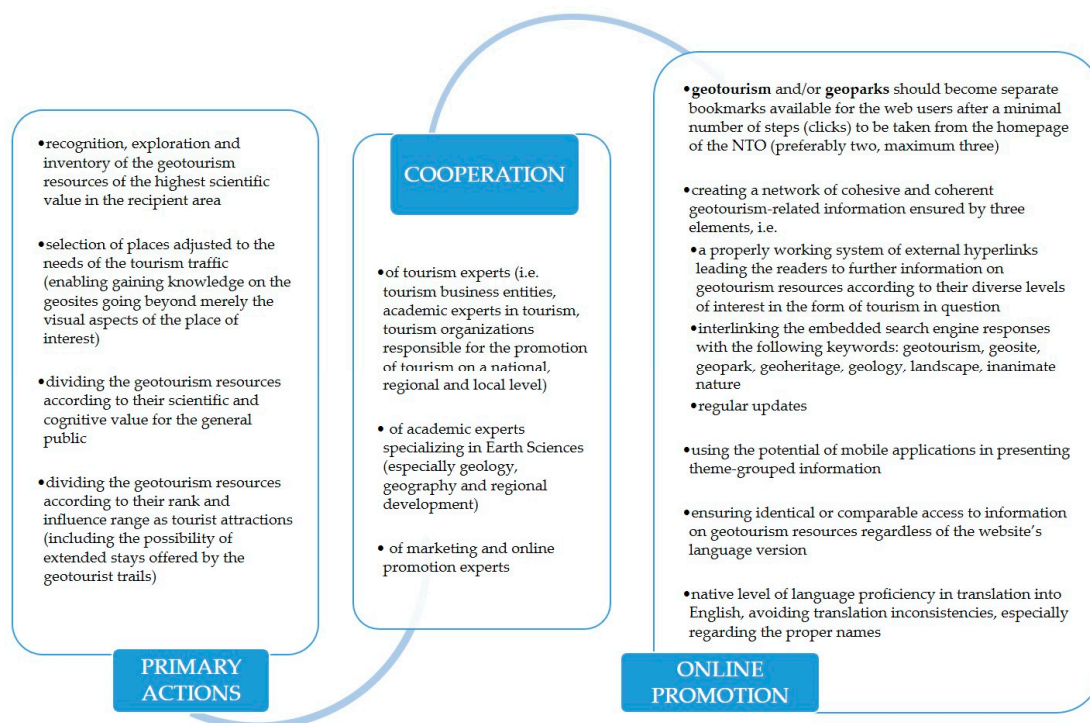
•recognition, exploration and inventory of the geotourism resources of the highest scientific value in the recipient area

•selection of places adjusted to the needs of the tourism traffic (enabling gaining knowledge on the geosites going beyond merely the visual aspects of the place of interest)

•dividing the geotourism resources according to their scientific and cognitive value for the general public

•dividing the geotourism resources according to their rank and influence range as tourist attractions (including the possibility of extended stays offered by the geotourist trails)

PRIMARY ACTIONS

COOPERATION

•of tourism experts (i.e. tourism business entities, academic experts in tourism, tourism organizations responsible for the promotion of tourism on a national, regional and local level)

• of academic experts specializing in Earth Sciences (especially geology, geography and regional development)

• of marketing and online promotion experts

•**geotourism** and/or **geoparks** should become separate bookmarks available for the web users after a minimal number of steps (clicks) to be taken from the homepage of the NTO (preferably two, maximum three)

•creating a network of cohesive and coherent geotourism-related information ensured by three elements, i.e.

•a properly working system of external hyperlinks leading the readers to further information on geotourism resources according to their diverse levels of interest in the form of tourism in question

•interlinking the embedded search engine responses with the following keywords: geotourism, geosite, geopark, geoheritage, geology, landscape, inanimate nature

•regular updates

•using the potential of mobile applications in presenting theme-grouped information

•ensuring identical or comparable access to information on geotourism resources regardless of the website's language version

•native level of language proficiency in translation into English, avoiding translation inconsistencies, especially regarding the proper names

ONLINE PROMOTION